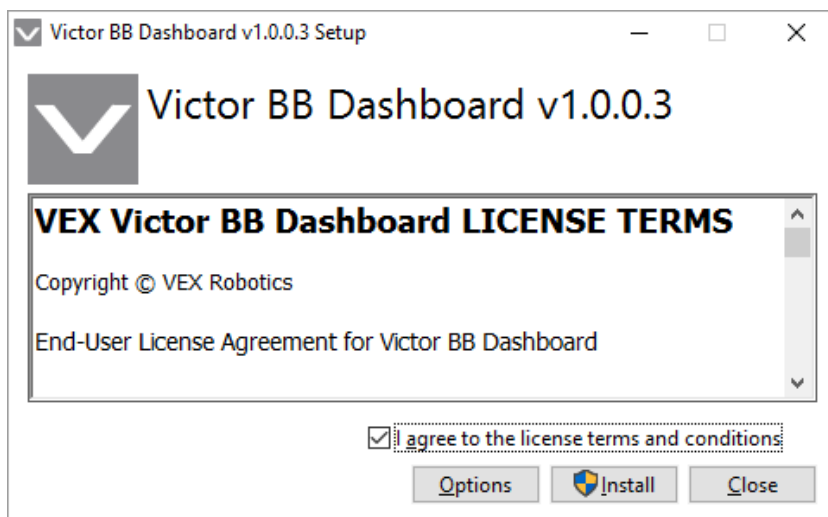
Victor BB Dashboard v1.0.0.3 Setup

Victor BB Dashboard v1.0.0.3

VEX Victor BB Dashboard LICENSE TERMS

Copyright © VEX Robotics

End-User License Agreement for Victor BB Dashboard

I agree to the license terms and conditions

Options

Install

Close